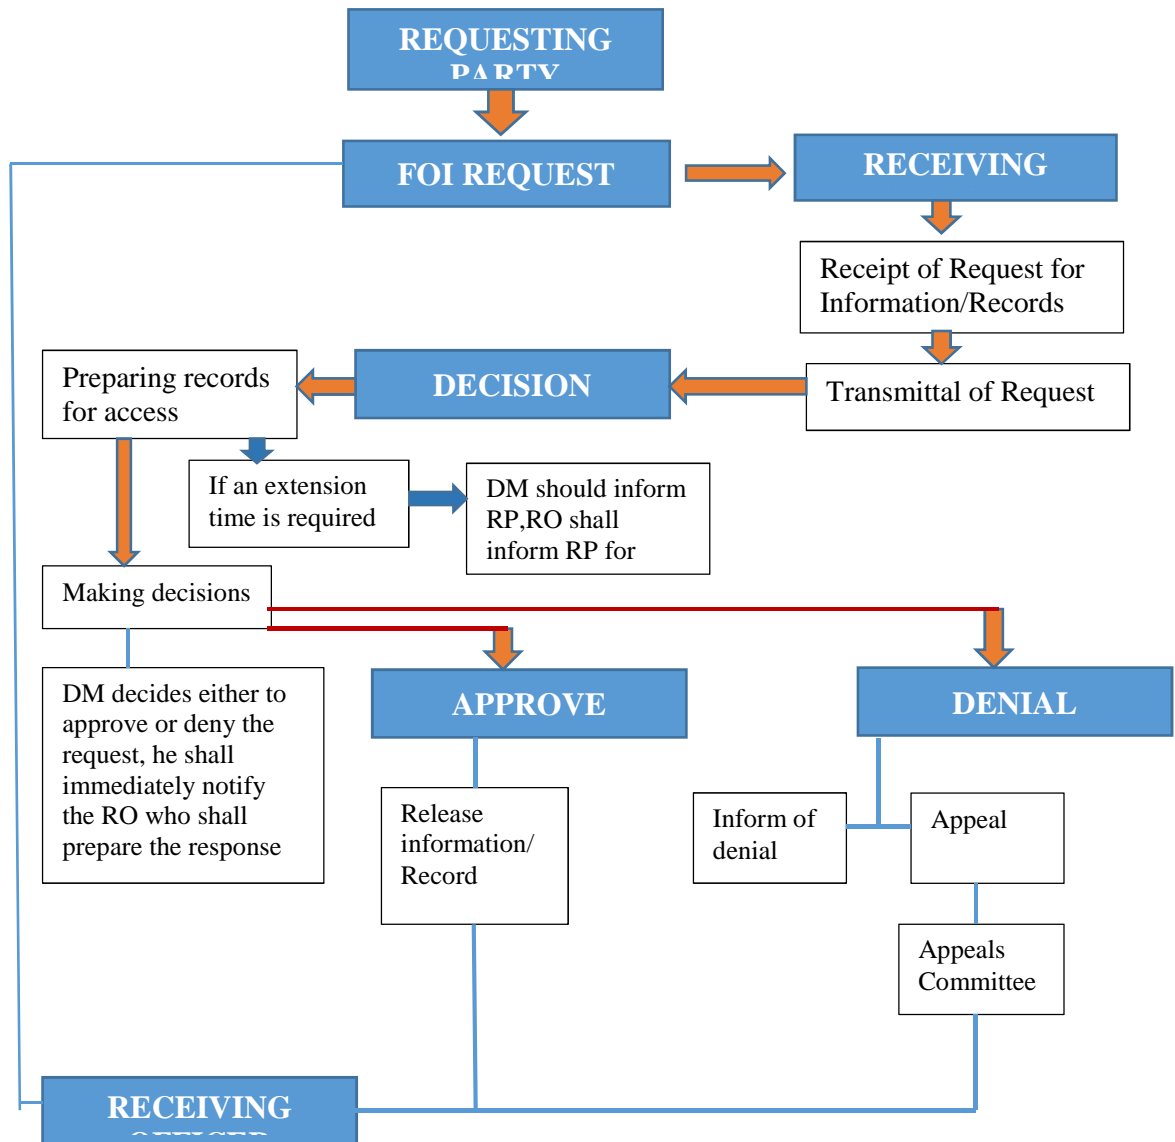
REQUESTING PARTY

FOI REQUEST

RECEIVING

Receipt of Request for Information/Records

Transmittal of Request

DECISION

Preparing records for access

If an extension time is required

DM should inform RP,RO shall inform RP for

Making decisions

DM decides either to approve or deny the request, he shall immediately notify the RO who shall prepare the response

APPROVE

DENIAL

Release information/ Record

Inform of denial

Appeal

Appeals Committee

RECEIVING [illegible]